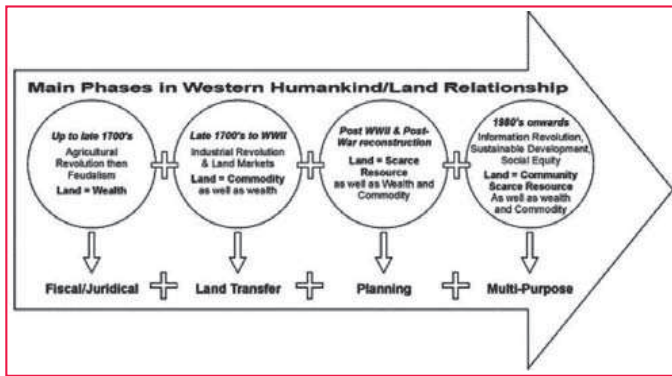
Main Phases in Western Humankind/Land Relationship

Up to late 1700's
Agricultural Revolution then Feudalism
Land = Wealth

Late 1700's to WWII
Industrial Revolution & Land Markets
Land = Commodity as well as wealth

Post WWII & Post-War reconstruction
Land = Scarce Resource as well as Wealth and Commodity

1980's onwards
Information Revolution, Sustainable Development, Social Equity
Land = Community Scarce Resource As well as wealth and Commodity

Fiscal/Juridical

Land Transfer

Planning

Multi-Purpose